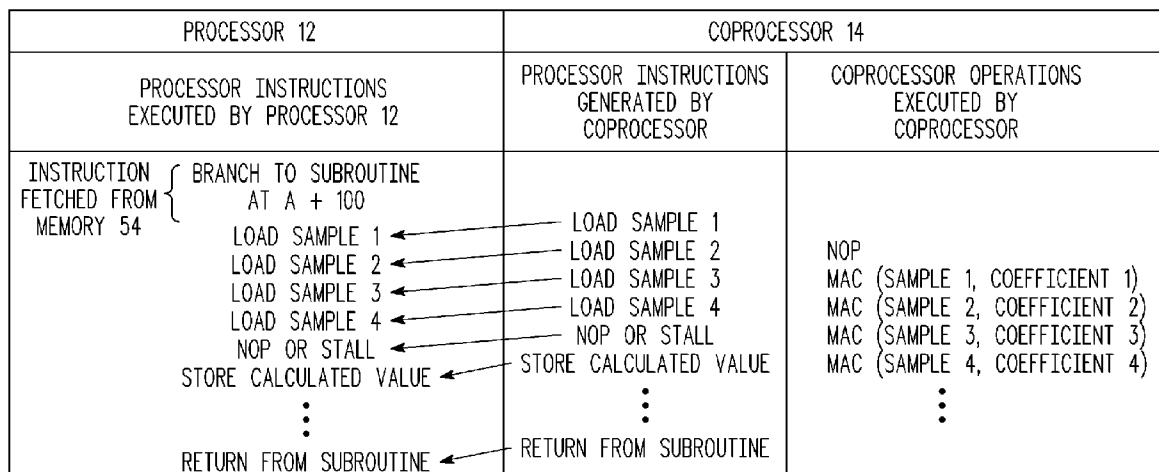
| PROCESSOR 12 | COPROCESSOR 14 | |
|---|---|---|
| PROCESSOR INSTRUCTIONS EXECUTED BY PROCESSOR 12 | PROCESSOR INSTRUCTIONS GENERATED BY COPROCESSOR | COPROCESSOR OPERATIONS EXECUTED BY COPROCESSOR |
| INSTRUCTION FETCHED FROM MEMORY 54 { BRANCH TO SUBROUTINE AT A + 100<br>LOAD SAMPLE 1<br>LOAD SAMPLE 2<br>LOAD SAMPLE 3<br>LOAD SAMPLE 4<br>NOP OR STALL<br>STORE CALCULATED VALUE<br>⋮<br>RETURN FROM SUBROUTINE | LOAD SAMPLE 1<br>LOAD SAMPLE 2<br>LOAD SAMPLE 3<br>LOAD SAMPLE 4<br>NOP OR STALL<br>STORE CALCULATED VALUE<br>⋮<br>RETURN FROM SUBROUTINE | NOP<br>MAC (SAMPLE 1, COEFFICIENT 1)<br>MAC (SAMPLE 2, COEFFICIENT 2)<br>MAC (SAMPLE 3, COEFFICIENT 3)<br>MAC (SAMPLE 4, COEFFICIENT 4)<br>⋮ |